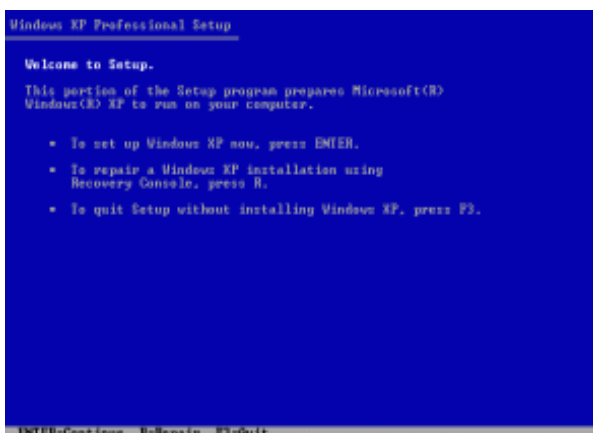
Windows XP Professional Setup

Welcome to Setup.

This portion of the Setup program prepares Microsoft(R) Windows(R) XP to run on your computer.

• To set up Windows XP now, press ENTER.

• To repair a Windows XP installation using Recovery Console, press R.

• To quit Setup without installing Windows XP, press F3.

ENTER=Continue R=Repair F3=Quit